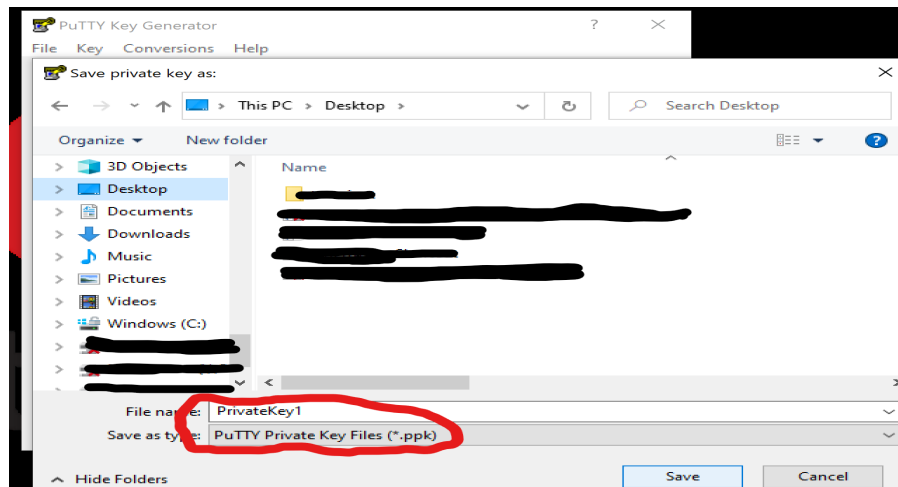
PuTTY Key Generator
?
File Key Conversions Help
Save private key as:
This PC > Desktop >
Search Desktop
Organize ▾ New folder
3D Objects
Desktop
Documents
Downloads
Music
Pictures
Videos
Windows (C:)
Name
File name: PrivateKey1
Save as type: PuTTY Private Key Files (*.ppk)
Hide Folders
Save
Cancel